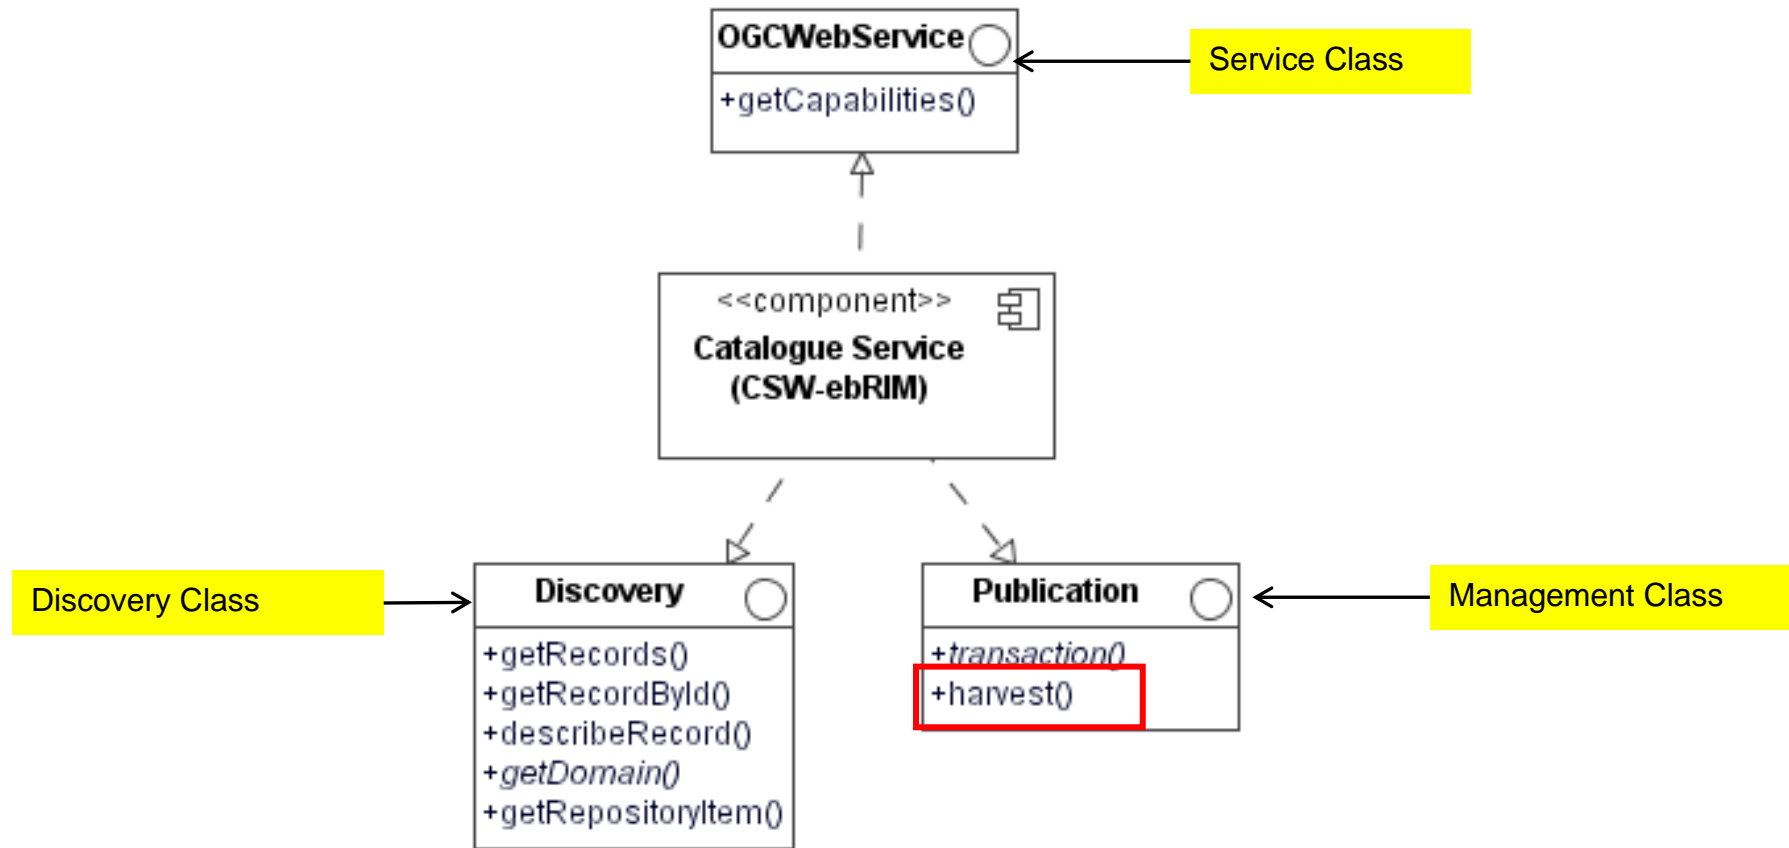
OGCWebService

+getCapabilities()

Service Class

<<component>>
Catalogue Service
(CSW-ebRIM)

Discovery Class

Discovery

+getRecords()
+getRecordById()
+describeRecord()
+getDomain()
+getRepositoryItem()

Publication

+transaction()
+harvest()

Management Class